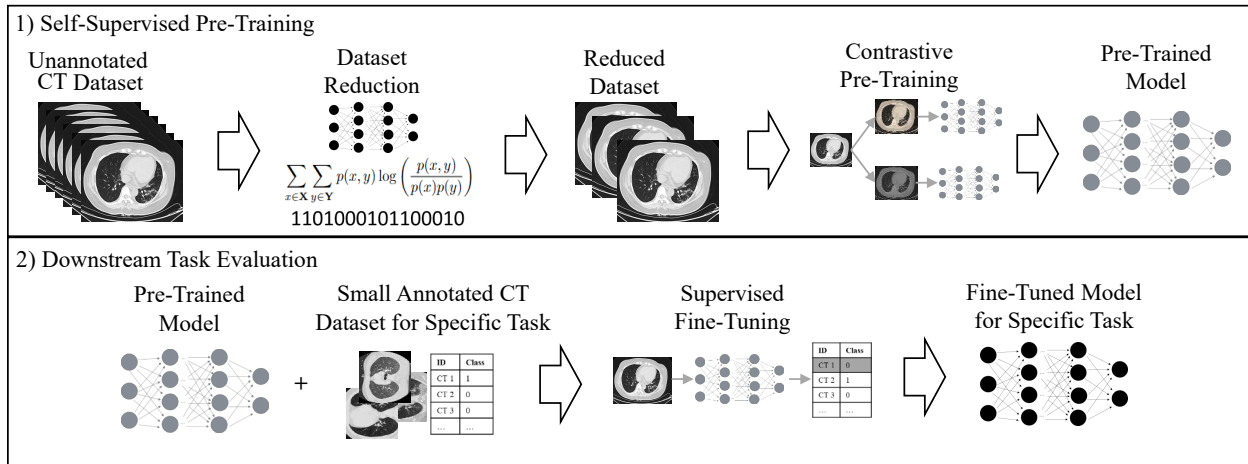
1) Self-Supervised Pre-Training

Unannotated CT Dataset

Dataset Reduction

$\sum_{x \in \mathbf{X}} \sum_{y \in \mathbf{Y}} p(x,y) \log\left(\frac{p(x,y)}{p(x)p(y)}\right)$

1101000101100010

Reduced Dataset

Contrastive Pre-Training

Pre-Trained Model

2) Downstream Task Evaluation

Pre-Trained Model

+

Small Annotated CT Dataset for Specific Task

| ID | Class |
|---|---|
| CT 1 | 1 |
| CT 2 | 0 |
| CT 3 | 0 |
| ... | ... |

Supervised Fine-Tuning

| ID | Class |
|---|---|
| CT 1 | 0 |
| CT 2 | 1 |
| CT 3 | 0 |
| ... | ... |

Fine-Tuned Model for Specific Task